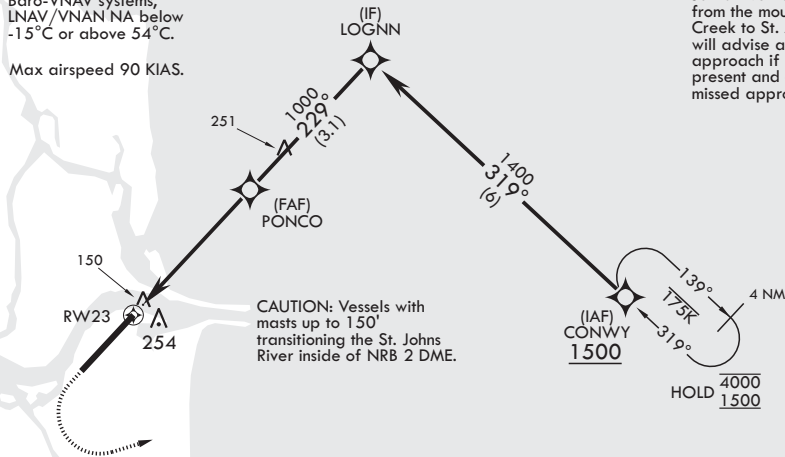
Baro-VNAV systems, LNAV/VNAV NA below -15°C or above 54°C.

Max airspeed 90 KIAS.

from the mou Creek to St. will advise a approach if present and missed appro

(IF)
LOGNN

1000
229°
(3.1)

251

(FAF)
PONCO

1400
319°
(6)

150

RW23

254

CAUTION: Vessels with masts up to 150' transitioning the St. Johns River inside of NRB 2 DME.

139°
175K
4 NM
319°

(IAF)
CONWY
1500

HOLD $\frac{4000}{1500}$